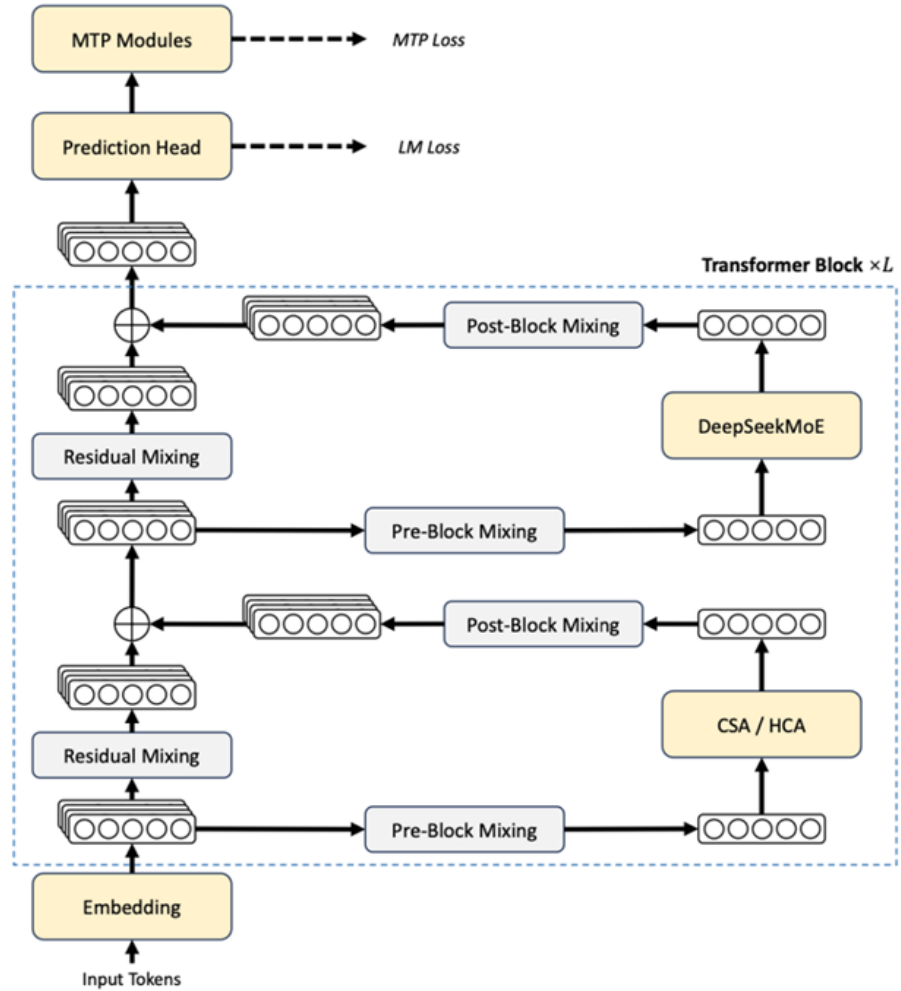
MTP Modules

MTP Loss

Prediction Head

LM Loss

Transformer Block $\times L$

Post-Block Mixing

DeepSeekMoE

Residual Mixing

Pre-Block Mixing

Post-Block Mixing

CSA / HCA

Residual Mixing

Pre-Block Mixing

Embedding

Input Tokens